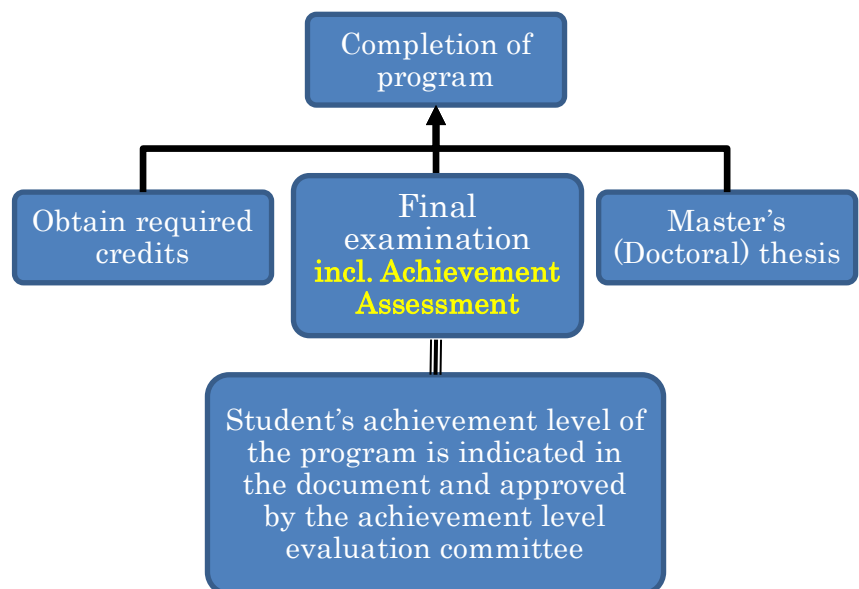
Completion of program

Obtain required credits

Final examination incl. Achievement Assessment

Master’s (Doctoral) thesis

Student’s achievement level of the program is indicated in the document and approved by the achievement level evaluation committee